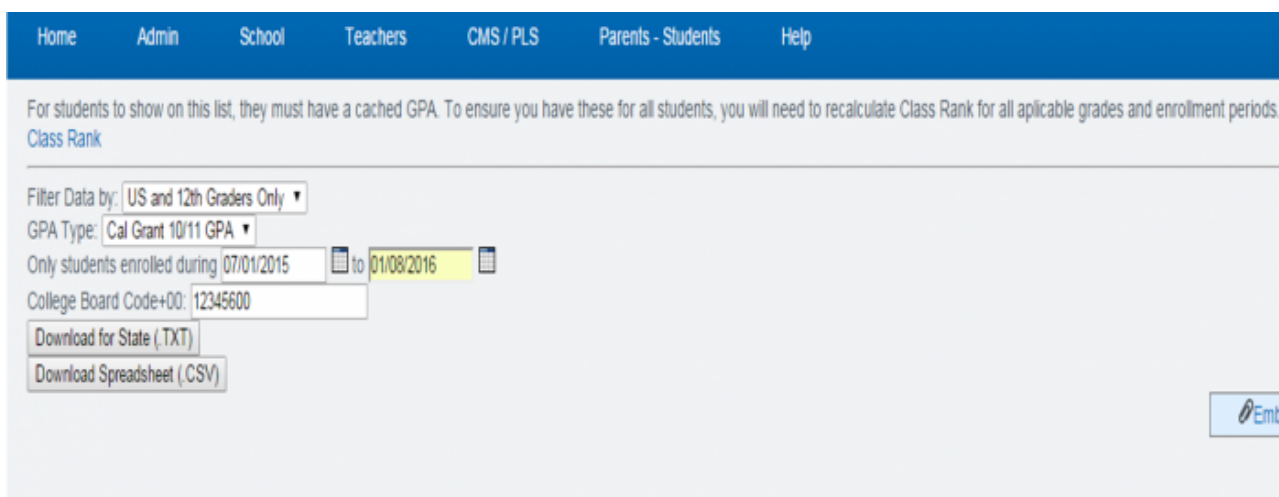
Home Admin School Teachers CMS / PLS Parents - Students Help

For students to show on this list, they must have a cached GPA. To ensure you have these for all students, you will need to recalculate Class Rank for all aplicable grades and enrollment periods. Class Rank

Filter Data by: US and 12th Graders Only
GPA Type: Cal Grant 10/11 GPA
Only students enrolled during 07/01/2015 to 01/08/2016
College Board Code+00: 12345600
Download for State (.TXT)
Download Spreadsheet (.CSV)

Emb